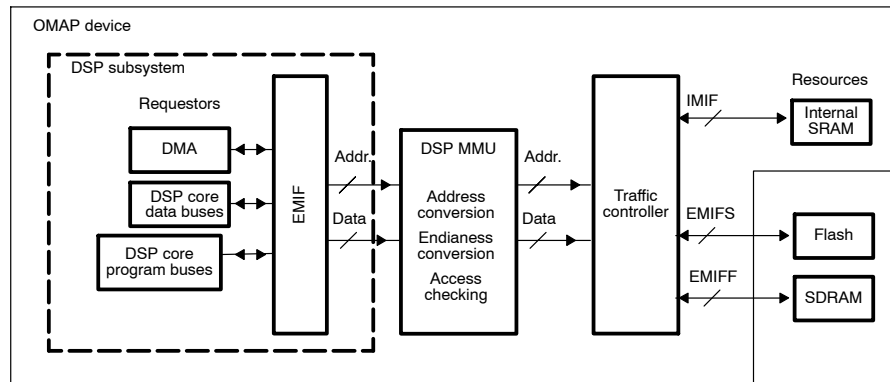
OMAP device

DSP subsystem

Requestors

DMA

DSP core data buses

DSP core program buses

EMIF

Addr.

Data

DSP MMU

Address conversion

Endianess conversion

Access checking

Addr.

Data

Traffic controller

IMIF

EMIFS

EMIFF

Resources

Internal SRAM

Flash

SDRAM